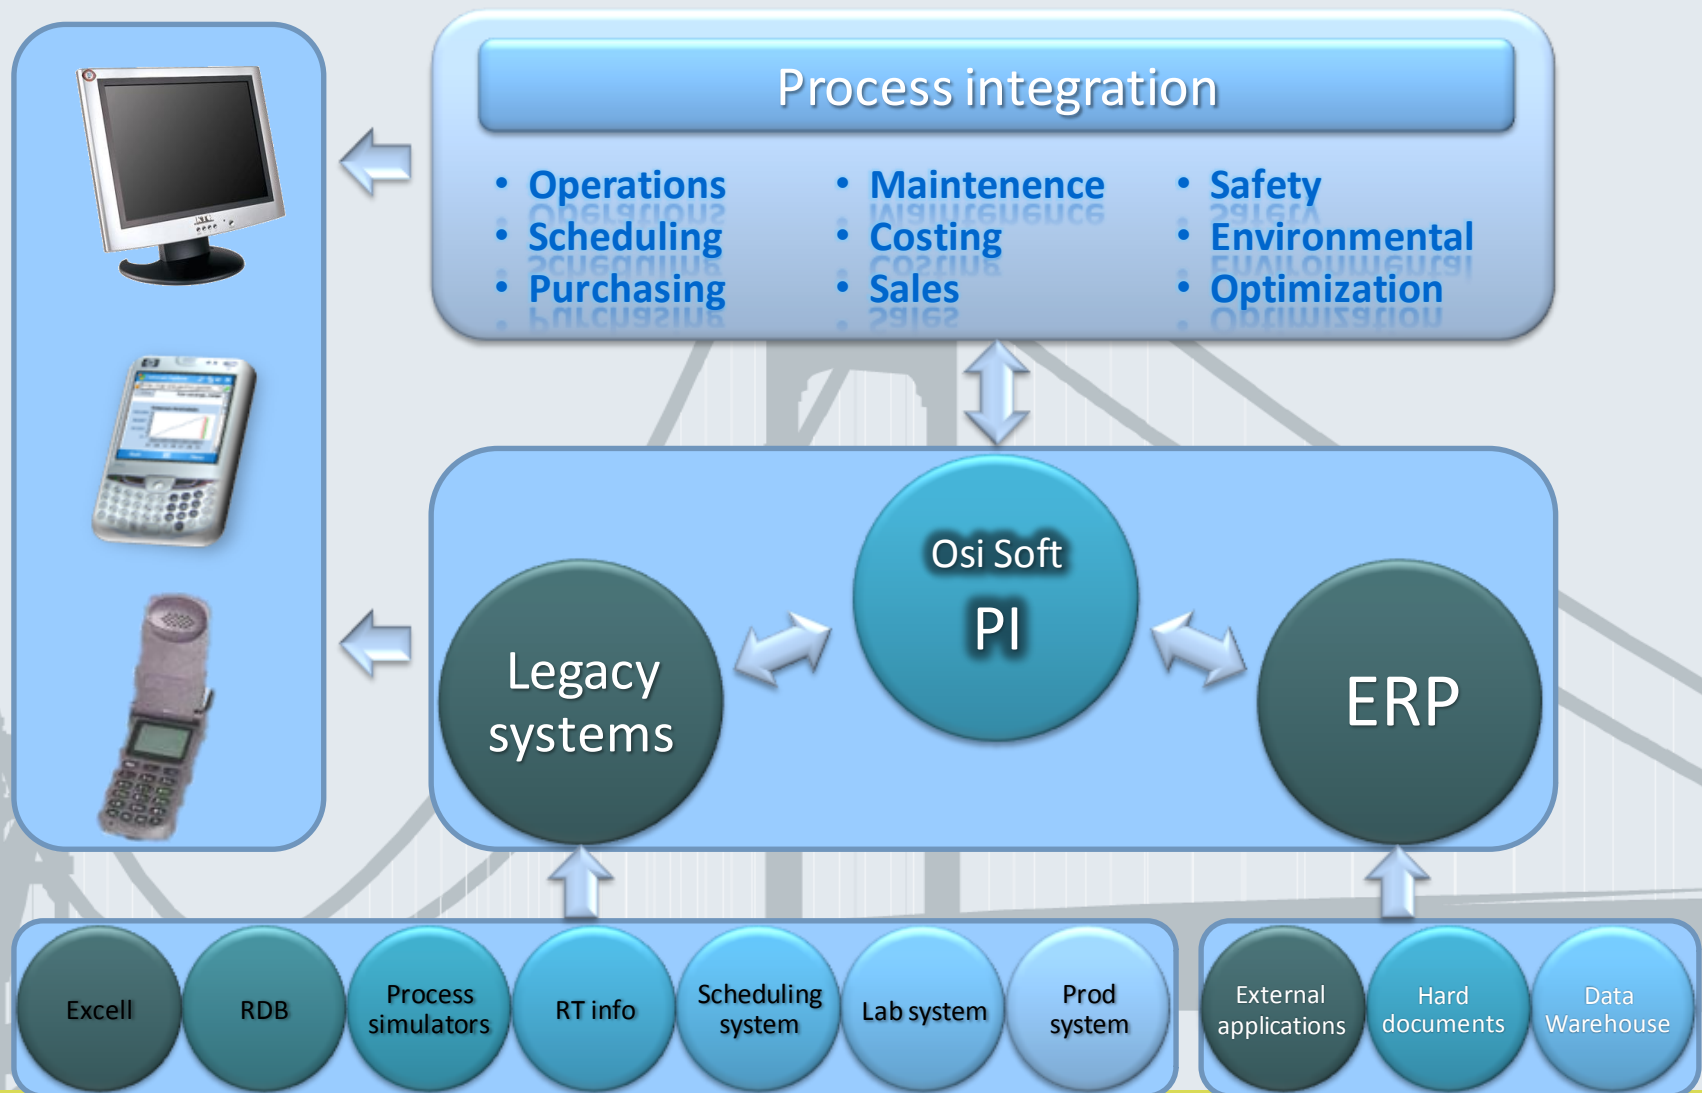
Process integration

• Operations
• Scheduling
• Purchasing

• Maintenence
• Costing
• Sales

• Safety
• Environmental
• Optimization

Osi Soft
PI

Legacy systems

ERP

Excell

RDB

Process simulators

RT info

Scheduling system

Lab system

Prod system

External applications

Hard documents

Data Warehouse